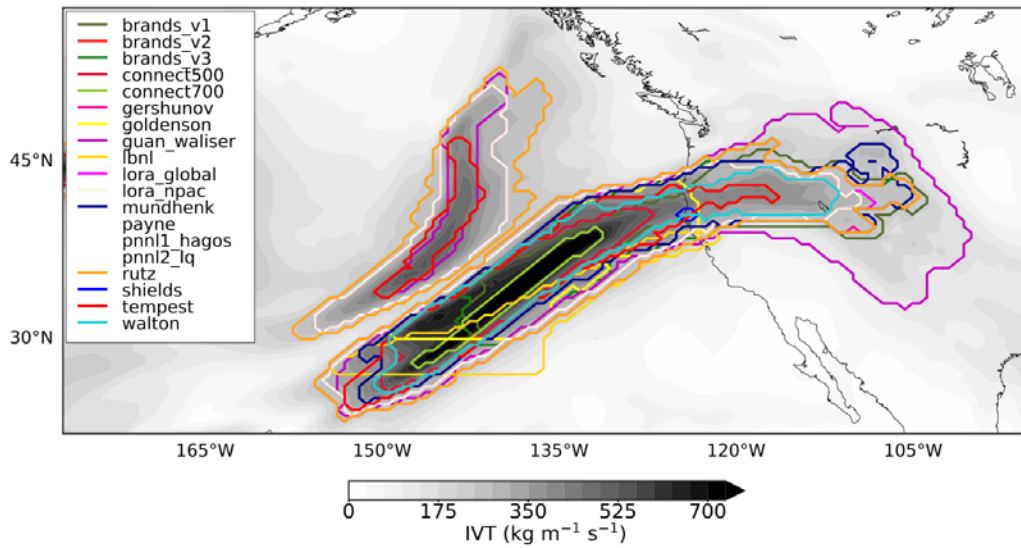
brands_v1
brands_v2
brands_v3
connect500
connect700
gershunov
goldenson
guan_waliser
lbnl
lora_global
lora_npac
mundhenk
payne
pnnl1_hagos
pnnl2_lq
rutz
shields
tempest
walton

45°N
30°N

165°W 150°W 135°W 120°W 105°W

0 175 350 525 700
IVT (kg m$^{-1}$ s$^{-1}$)